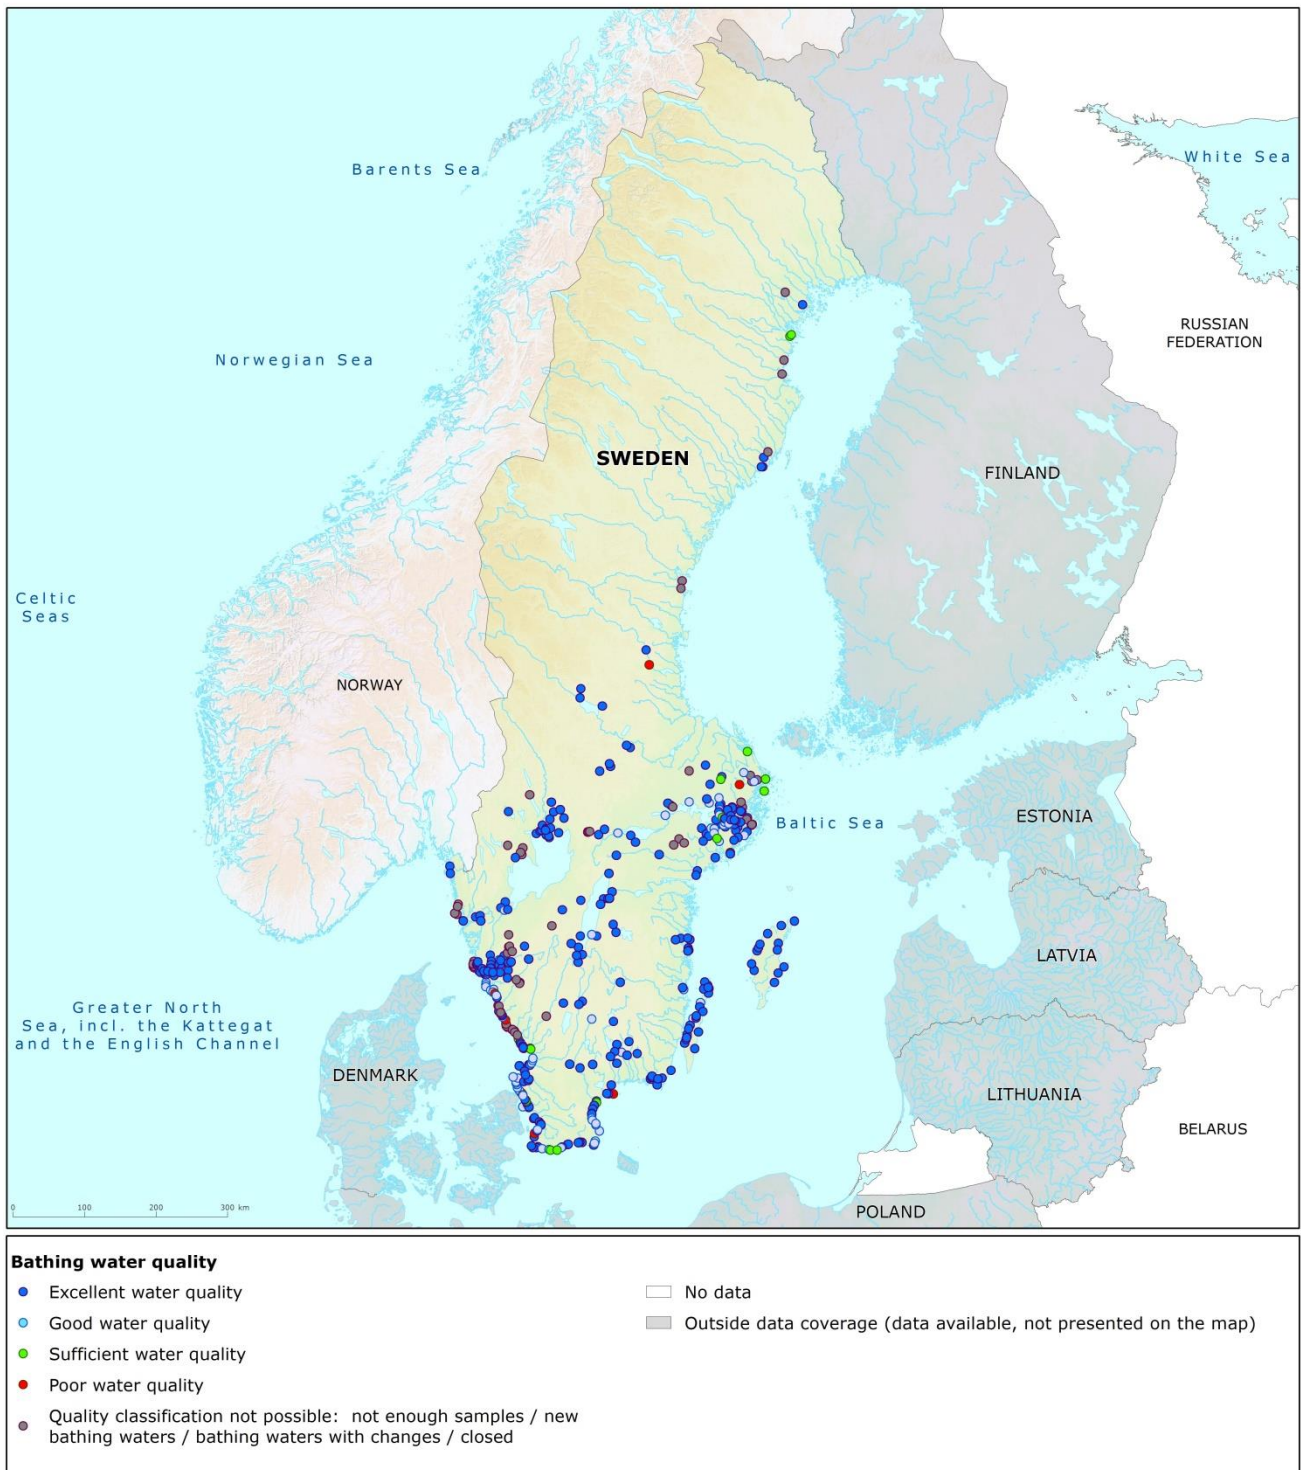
Barents Sea

White Sea

RUSSIAN FEDERATION

Norwegian Sea

SWEDEN

FINLAND

Celtic Seas

NORWAY

Baltic Sea

ESTONIA

LATVIA

Greater North Sea, incl. the Kattegat and the English Channel

DENMARK

LITHUANIA

BELARUS

0 100 200 300 km

POLAND

Bathing water quality

Excellent water quality

Good water quality

Sufficient water quality

Poor water quality

Quality classification not possible: not enough samples / new bathing waters / bathing waters with changes / closed

No data

Outside data coverage (data available, not presented on the map)